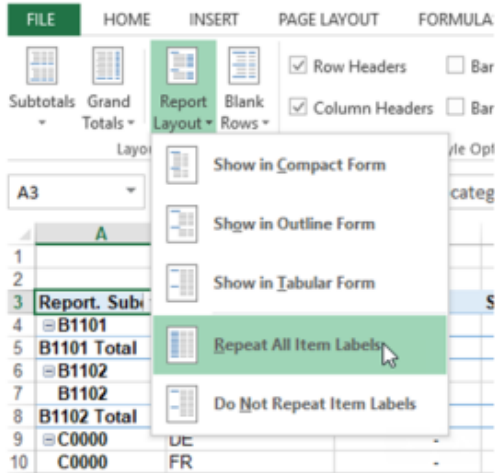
FILE HOME INSERT PAGE LAYOUT FORMULA

Subtotals Grand Totals Report Layout Blank Rows

Row Headers Ban

Column Headers Ban

Layo yle Opt

A3 categ

Show in Compact Form

Show in Outline Form

Show in Tabular Form

Repeat All Item Labels

Do Not Repeat Item Labels

| | A | | |
|---|---|---|---|
| 1 | | | |
| 2 | | | |
| 3 | Report. Sub | | S |
| 4 | ⊟B1101 | | |
| 5 | B1101 Total | | |
| 6 | ⊟B1102 | | |
| 7 | B1102 | | |
| 8 | B1102 Total | | |
| 9 | ⊟C0000 | DE | - |
| 10 | C0000 | FR | - |